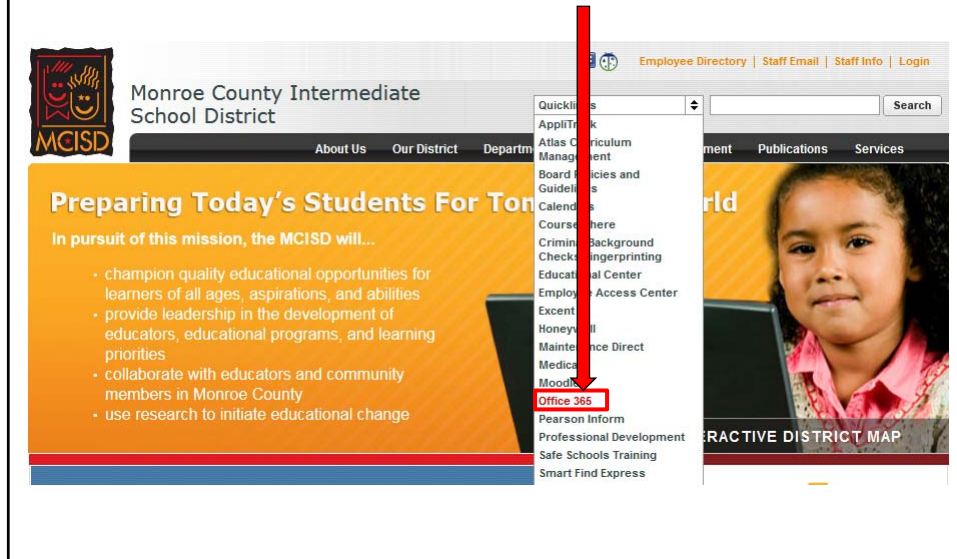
MCISD

Monroe County Intermediate School District

Employee Directory | Staff Email | Staff Info | Login

Quickli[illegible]

Search

About Us Our District Departm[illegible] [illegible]ment Publications Services

Preparing Today's Students For Tom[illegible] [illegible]rld

In pursuit of this mission, the MCISD will...

• champion quality educational opportunities for learners of all ages, aspirations, and abilities
• provide leadership in the development of educators, educational programs, and learning priorities
• collaborate with educators and community members in Monroe County
• use research to initiate educational change

AppliTr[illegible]k
Atlas C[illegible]rriculum Manag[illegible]ent
Board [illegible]icies and Guideli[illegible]s
Calend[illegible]s
Course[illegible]here
Crimin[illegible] Background Checks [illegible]ingerprinting
Educati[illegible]al Center
Employ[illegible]e Access Center
Excent
Honeyw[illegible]ll
Mainte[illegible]ance Direct
Medica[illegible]
Moodle
Office 365
Pearson Inform
Professional Development
Safe Schools Training
Smart Find Express

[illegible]ERACTIVE DISTRICT MAP